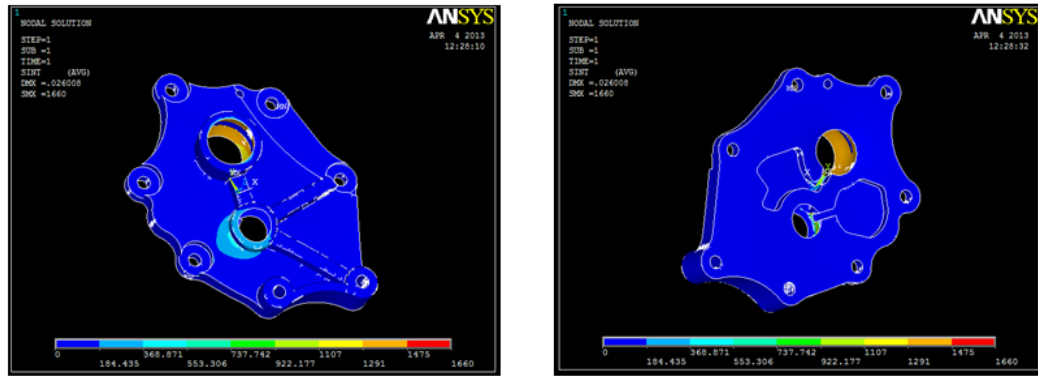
1
NODAL SOLUTION

STEP=1
SUB =1
TIME=1
SINT (AVG)
DMX =.026008
SMX =1660

ANSYS

APR 4 2013
12:28:10

0
184.435
368.871
553.306
737.742
922.177
1107
1291
1475
1660

1
NODAL SOLUTION

STEP=1
SUB =1
TIME=1
SINT (AVG)
DMX =.026008
SMX =1660

ANSYS

APR 4 2013
12:28:32

0
184.435
368.871
553.306
737.742
922.177
1107
1291
1475
1660